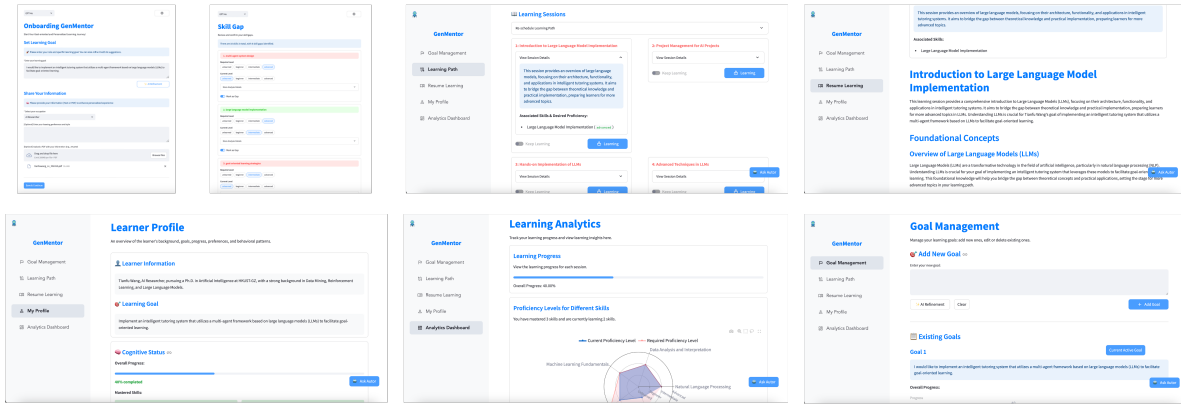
Onboarding GenMentor

Set Learning Goal

Share Your Information

Skill Gap

GenMentor

Goal Management

Learning Path

Resume Learning

My Profile

Analytics Dashboard

Learning Sessions

1: Introduction to Large Language Model Implementation

View Session Details

This session provides an overview of large language models, focusing on their architecture, functionality, and applications in intelligent tutoring systems. It aims to bridge the gap between theoretical knowledge and practical implementation, preparing learners for more advanced topics.

Associated Skills & Desired Proficiency:

Large Language Model Implementation

Keep Learning

Learning

2: Project Management for AI Projects

View Session Details

Keep Learning

Learning

3: Hands-on Implementation of LLMs

View Session Details

4: Advanced Techniques in LLMs

View Session Details

Ask Autor

This session provides an overview of large language models, focusing on their architecture, functionality, and applications in intelligent tutoring systems. It aims to bridge the gap between theoretical knowledge and practical implementation, preparing learners for more advanced topics.

Associated Skills:

Large Language Model Implementation

Introduction to Large Language Model Implementation

This learning session provides a comprehensive introduction to Large Language Models (LLMs), focusing on their architecture, functionality, and applications in intelligent tutoring systems. Understanding LLMs is crucial for Tianlu Wang's goal of implementing an intelligent tutoring system that utilizes a multi-agent framework based on LLMs to facilitate goal-oriented learning.

Foundational Concepts

Overview of Large Language Models (LLMs)

Large Language Models (LLMs) are a transformative technology in the field of artificial intelligence, particularly in natural language processing (NLP). Understanding LLMs is crucial for your goal of implementing an intelligent tutoring system that leverages these models to facilitate goal-oriented learning. This foundational knowledge will help you bridge the gap between theoretical knowledge and practical applications, setting the stage for more advanced topics in your learning path.

Ask Autor

Learner Profile

An overview of the learner's background, goals, progress, preferences, and behavioral patterns.

Learner Information

Tianlu Wang, AI Researcher, pursuing a Ph.D. in Artificial Intelligence at HKUST-GZ, with a strong background in Data Mining, Reinforcement Learning, and Large Language Models.

Learning Goal

Implement an intelligent tutoring system that utilizes a multi-agent framework based on large language models (LLMs) to facilitate goal-oriented learning.

Cognitive Status

Overall Progress:

40% completed

Mastered Skills:

Ask Autor

Learning Analytics

Track your learning progress and view learning insights here.

Learning Progress

View the learning progress for each session

Overall Progress: 40.00%

Proficiency Levels for Different Skills

You have mastered 3 skills and are currently learning 2 skills.

Current Proficiency Level

Required Proficiency Level

Data Analysis and Interpretation

Machine Learning Fundamentals

Natural Language Processing

Ask Autor

Goal Management

Manage your learning goals: add new ones, edit or delete existing ones.

Add New Goal

Enter your new goal

AI Refinement

Clear

Add Goal

Existing Goals

Goal 1

Current Active Goal

I would like to implement an intelligent tutoring system that utilizes a multi-agent framework based on large language models (LLMs) to facilitate goal-oriented learning.

Overall Progress:

Ask Autor